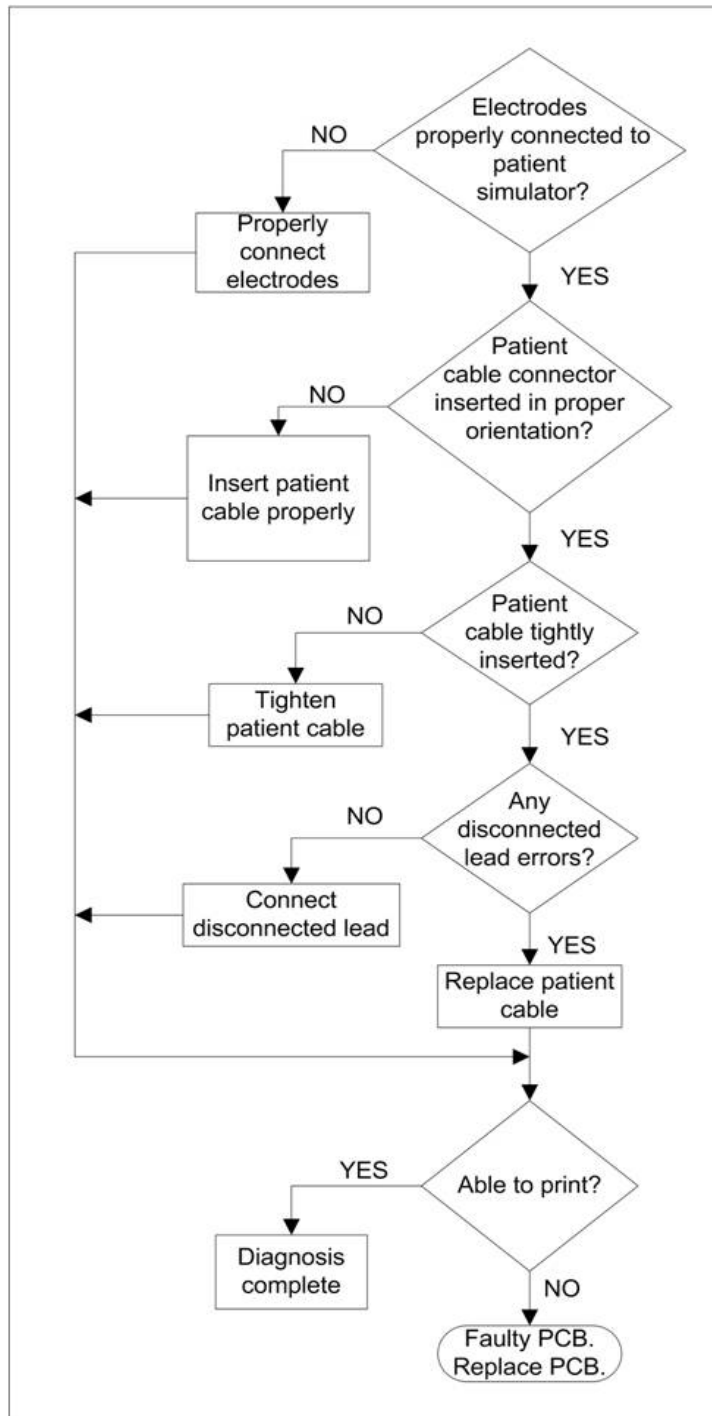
Electrodes properly connected to patient simulator?

NO

Properly connect electrodes

YES

Patient cable connector inserted in proper orientation?

NO

Insert patient cable properly

YES

Patient cable tightly inserted?

NO

Tighten patient cable

YES

Any disconnected lead errors?

NO

Connect disconnected lead

YES

Replace patient cable

Able to print?

YES

Diagnosis complete

NO

Faulty PCB. Replace PCB.